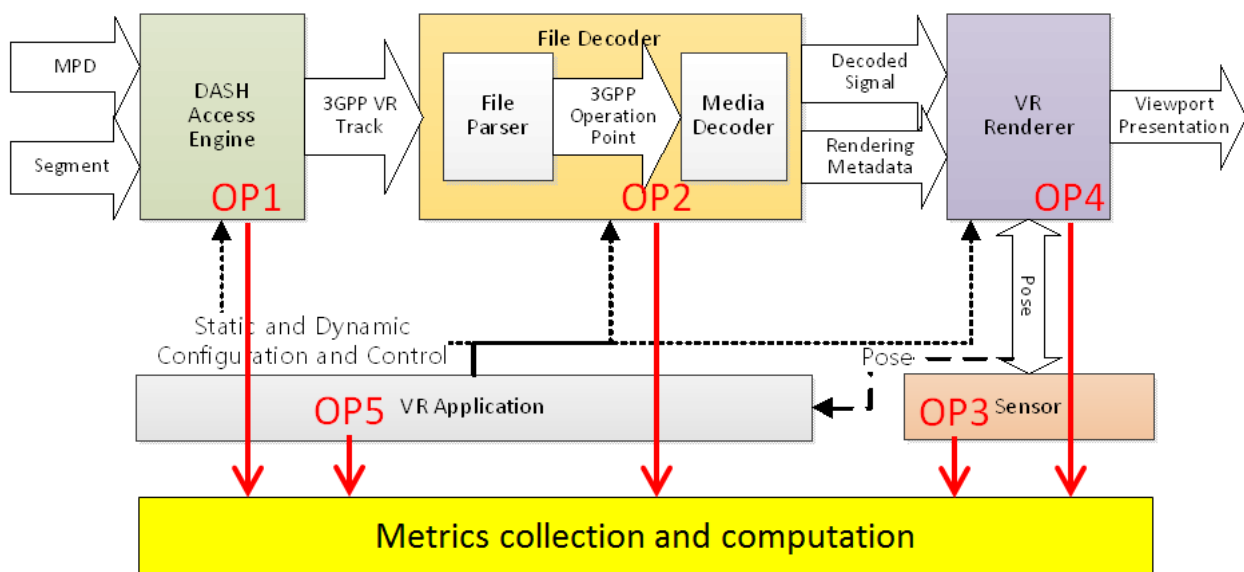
MPD

Segment

DASH Access Engine

OP1

3GPP VR Track

File Decoder

File Parser

3GPP Operation Point

Media Decoder

OP2

Decoded Signal

Rendering Metadata

VR Renderer

OP4

Viewport Presentation

Pose

Static and Dynamic Configuration and Control

Pose

OP5

VR Application

OP3

Sensor

Metrics collection and computation